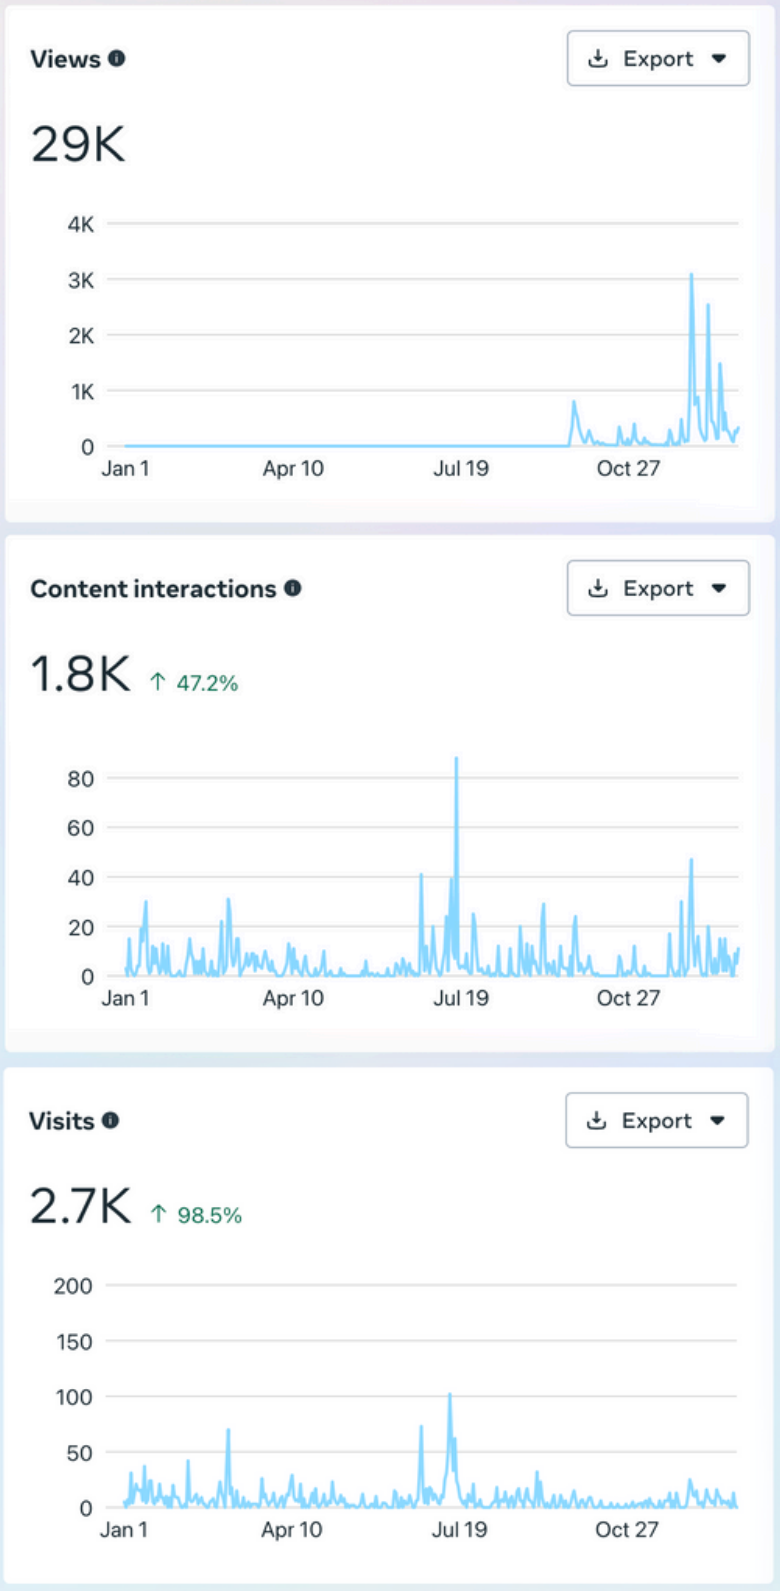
Views
Export
29K
4K
3K
2K
1K
0
Jan 1
Apr 10
Jul 19
Oct 27

Content interactions
Export
1.8K ↑ 47.2%
80
60
40
20
0
Jan 1
Apr 10
Jul 19
Oct 27

Visits
Export
2.7K ↑ 98.5%
200
150
100
50
0
Jan 1
Apr 10
Jul 19
Oct 27